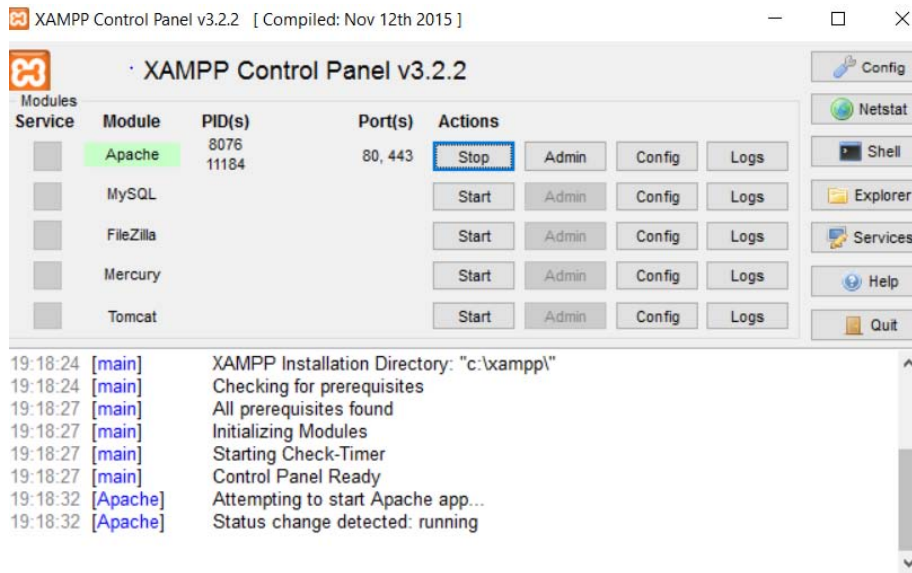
XAMPP Control Panel v3.2.2 [ Compiled: Nov 12th 2015 ]

XAMPP Control Panel v3.2.2

Modules

| Service | Module | PID(s) | Port(s) | Actions | | | |
|---|---|---|---|---|---|---|---|
| | Apache | 8076 11184 | 80, 443 | Stop | Admin | Config | Logs |
| | MySQL | | | Start | Admin | Config | Logs |
| | FileZilla | | | Start | Admin | Config | Logs |
| | Mercury | | | Start | Admin | Config | Logs |
| | Tomcat | | | Start | Admin | Config | Logs |

Config
Netstat
Shell
Explorer
Services
Help
Quit

19:18:24 [main] XAMPP Installation Directory: "c:\xampp\"
19:18:24 [main] Checking for prerequisites
19:18:27 [main] All prerequisites found
19:18:27 [main] Initializing Modules
19:18:27 [main] Starting Check-Timer
19:18:27 [main] Control Panel Ready
19:18:32 [Apache] Attempting to start Apache app...
19:18:32 [Apache] Status change detected: running